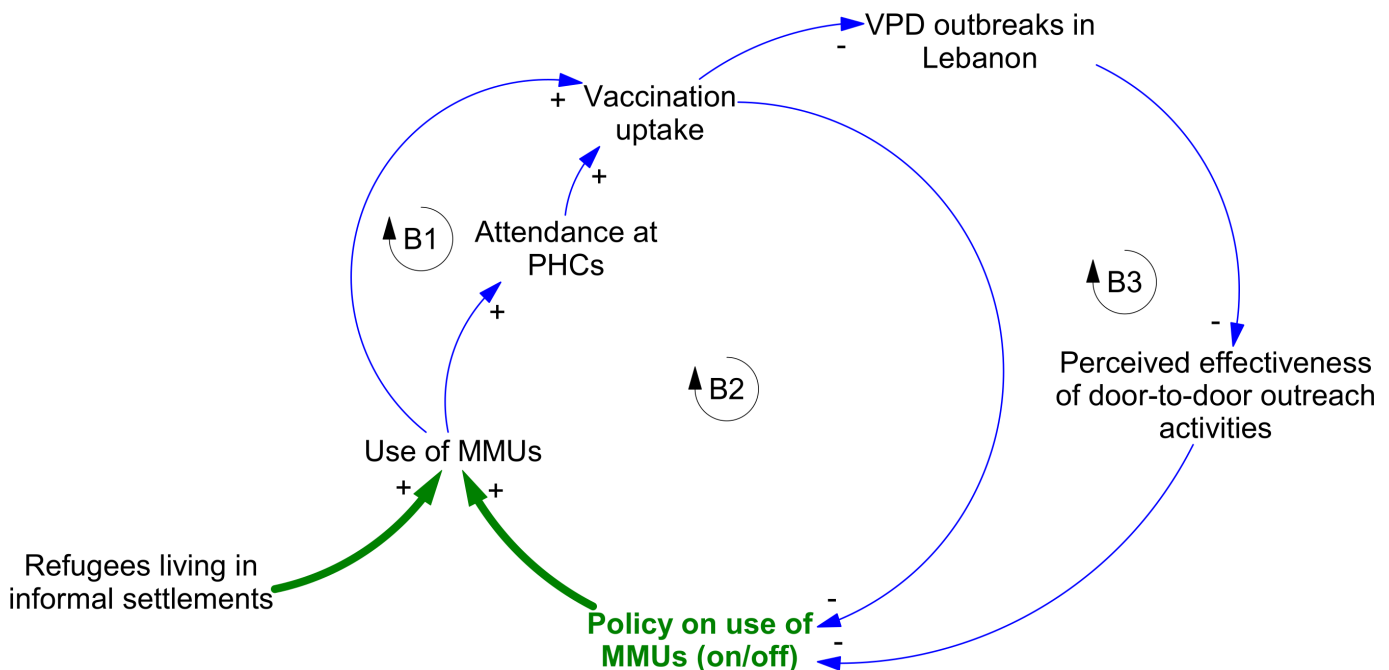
VPD outbreaks in Lebanon

-

+ Vaccination uptake

+

B1

Attendance at PHCs

+

B3

-

Perceived effectiveness of door-to-door outreach activities

B2

Use of MMUs

+ +

Refugees living in informal settlements

-

Policy on use of MMUs (on/off)

-